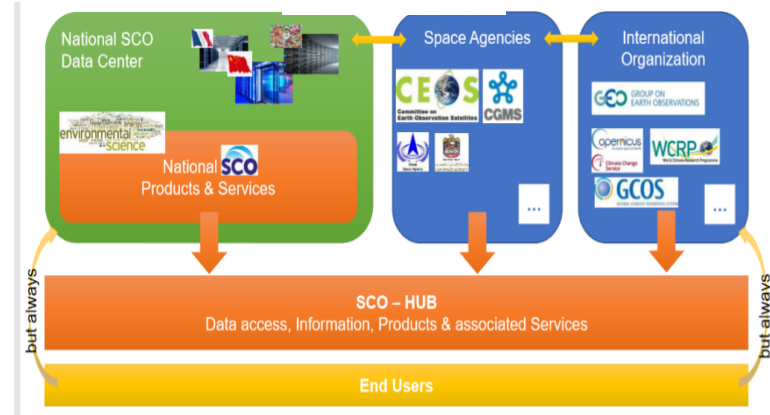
National SCO Data Center

environmental science

National SCO Products & Services

Space Agencies

CEOS Committee on Earth Observation Satellites

CGMS

...

International Organization

GEO GROUP ON EARTH OBSERVATIONS

opernicus Climate Change Service

WCRP World Climate Research Programme

GCOS

...

but always

SCO – HUB
Data access, Information, Products & associated Services

but always

End Users